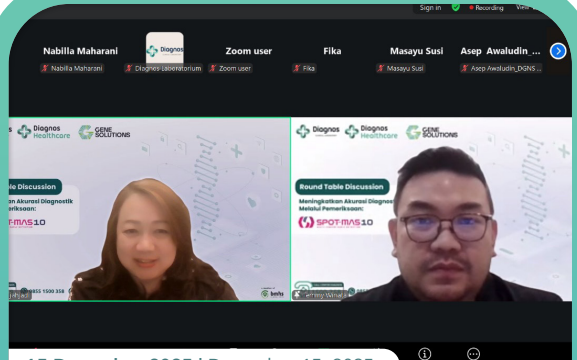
Sign in Recording View

Nabilla Maharani
Nabilla Maharani

Diagnos
Diagnos Laboratorium

Zoom user
Zoom user

Fika
Fika

Masayu Susi
Masayu Susi

Asep Awaludin ...
Asep Awaludin_DGNS

Diagnos Healthcare GENE SOLUTIONS

ble Discussion
an Akurasi Diagnostik
emeriksaan:
SPOT-MAS10

0855 1500 358

Diagnos Diagnos Healthcare GENE SOLUTIONS

Round Table Discussion
Meningkatkan Akurasi Diagnos
Melalui Pemeriksaan:
SPOT-MAS10

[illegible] Winata